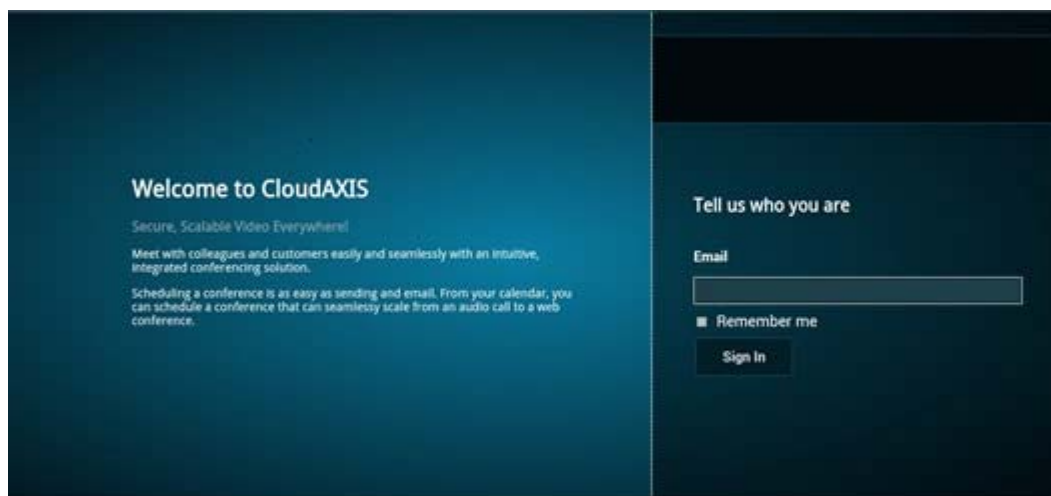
Welcome to CloudAXIS

Secure, Scalable Video Everywhere!

Meet with colleagues and customers easily and seamlessly with an intuitive, integrated conferencing solution.

Scheduling a conference is as easy as sending and email. From your calendar, you can schedule a conference that can seamlessy scale from an audio call to a web conference.

Tell us who you are

Email

Remember me

Sign In